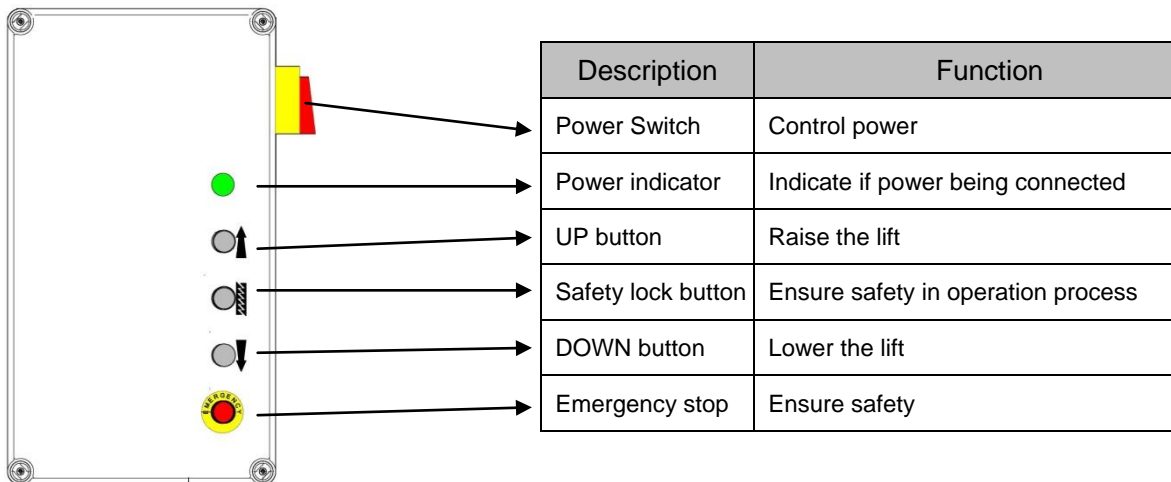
| Description | Function |
|---|---|
| Power Switch | Control power |
| Power indicator | Indicate if power being connected |
| UP button | Raise the lift |
| Safety lock button | Ensure safety in operation process |
| DOWN button | Lower the lift |
| Emergency stop | Ensure safety |

EMERGENCY